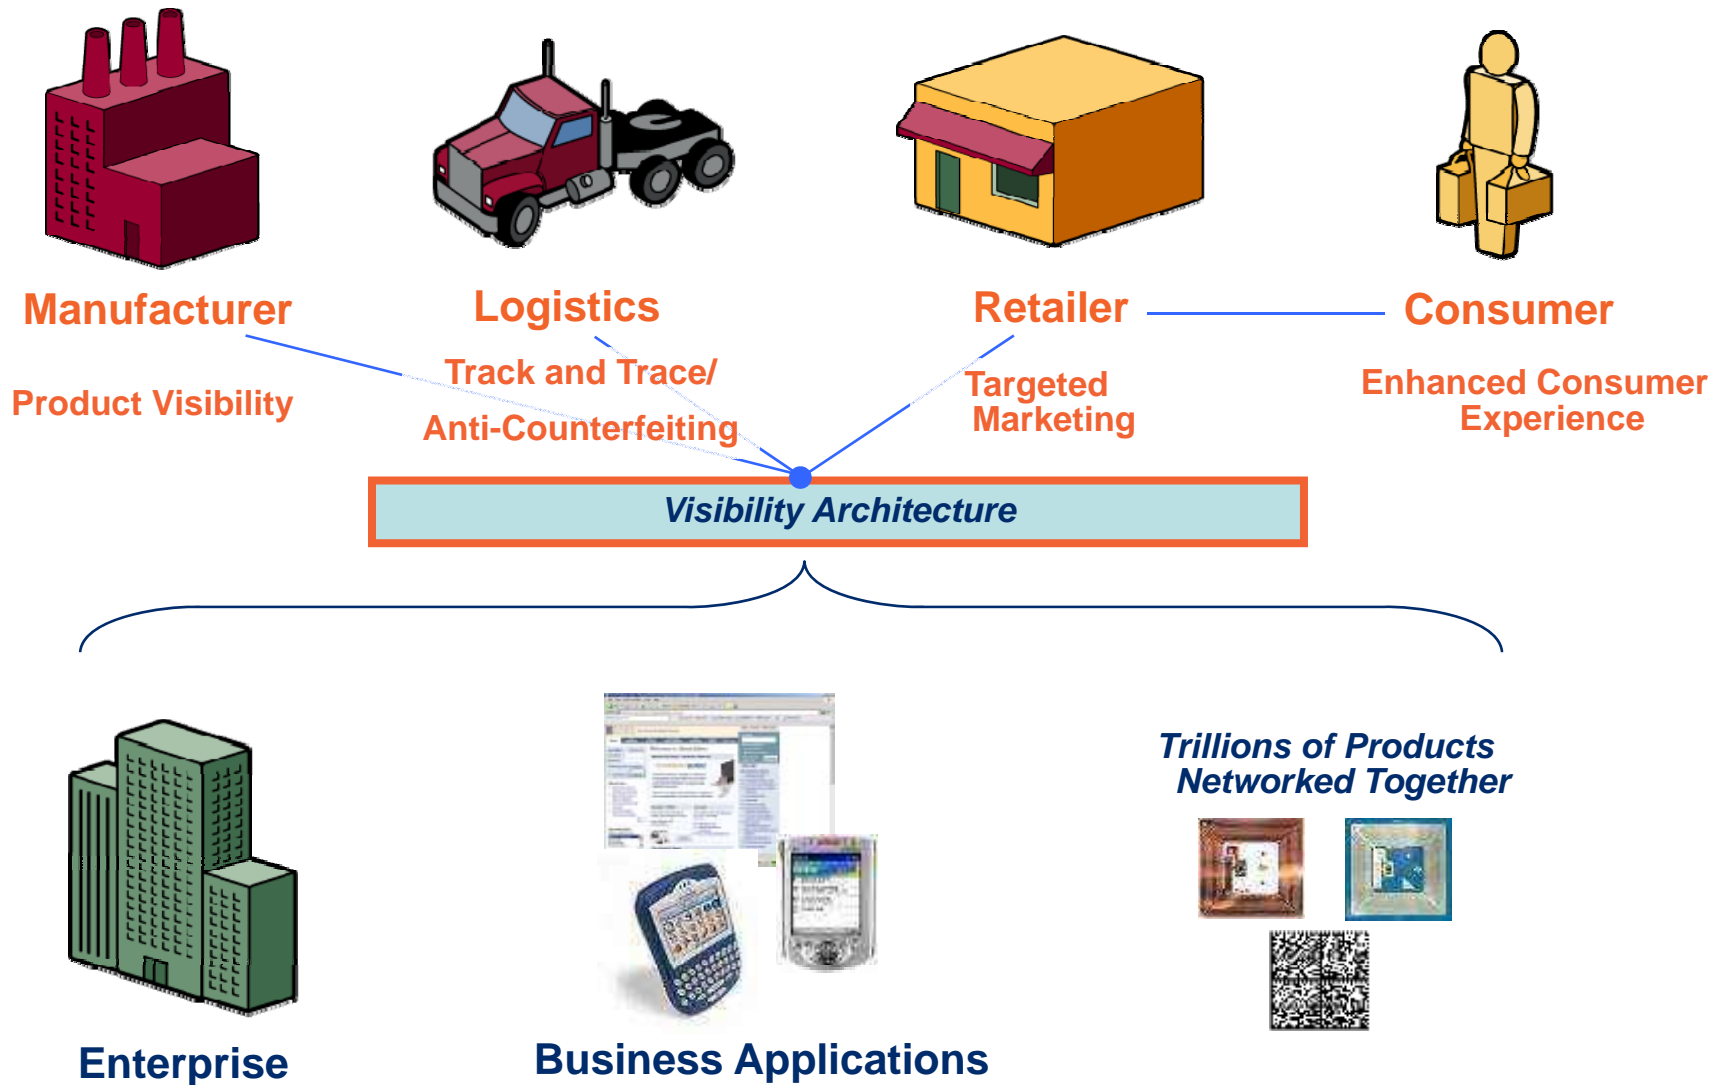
Manufacturer

Product Visibility

Logistics

Track and Trace/
Anti-Counterfeiting

Retailer

Targeted
Marketing

Consumer

Enhanced Consumer
Experience

Visibility Architecture

Enterprise

Business Applications

Trillions of Products
Networked Together